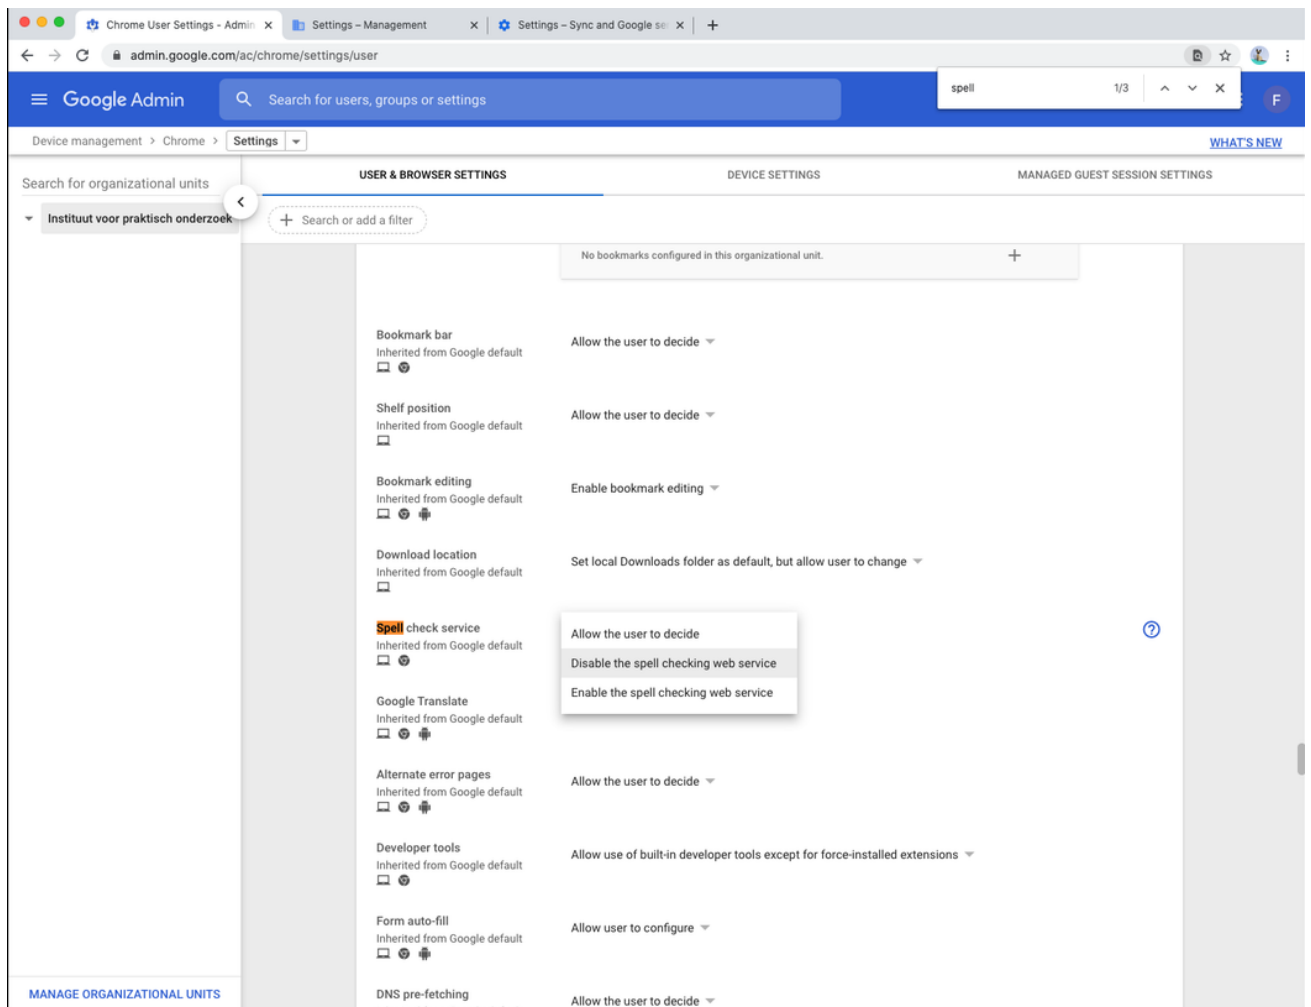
Chrome User Settings - Admin ×
Settings – Management ×
Settings – Sync and Google se ×
+

admin.google.com/ac/chrome/settings/user

spell 1/3

Google Admin
Search for users, groups or settings
F

Device management > Chrome > Settings
WHAT'S NEW

Search for organizational units
Instituut voor praktisch onderzoek

USER & BROWSER SETTINGS
DEVICE SETTINGS
MANAGED GUEST SESSION SETTINGS

Search or add a filter

No bookmarks configured in this organizational unit.

Bookmark bar
Inherited from Google default
Allow the user to decide

Shelf position
Inherited from Google default
Allow the user to decide

Bookmark editing
Inherited from Google default
Enable bookmark editing

Download location
Inherited from Google default
Set local Downloads folder as default, but allow user to change

Spell check service
Inherited from Google default
Allow the user to decide
Disable the spell checking web service
Enable the spell checking web service

Google Translate
Inherited from Google default

Alternate error pages
Inherited from Google default
Allow the user to decide

Developer tools
Inherited from Google default
Allow use of built-in developer tools except for force-installed extensions

Form auto-fill
Inherited from Google default
Allow user to configure

DNS pre-fetching
Allow the user to decide

MANAGE ORGANIZATIONAL UNITS